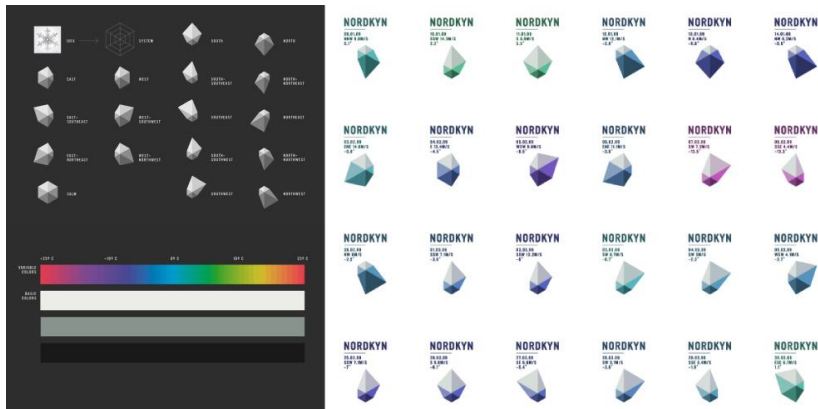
IDEA
SYSTEM
SOUTH
NORTH
EAST
WEST
SOUTH-SOUTHEAST
NORTH-NORTHEAST
EAST-SOUTHEAST
WEST-SOUTHWEST
SOUTHEAST
NORTHEAST
EAST-NORTHEAST
WEST-NORTHWEST
SOUTH-SOUTHWEST
NORTH-NORTHWEST
CALM
SOUTHWEST
NORTHWEST

-20° C
-10° C
0° C
10° C
20° C
VARIABLE COLORS
BASIC COLORS

NORDKYN
NORDKYN
NORDKYN
NORDKYN
NORDKYN
NORDKYN

NORDKYN
NORDKYN
NORDKYN
NORDKYN
NORDKYN
NORDKYN

NORDKYN
NORDKYN
NORDKYN
NORDKYN
NORDKYN
NORDKYN

NORDKYN
NORDKYN
NORDKYN
NORDKYN
NORDKYN
NORDKYN